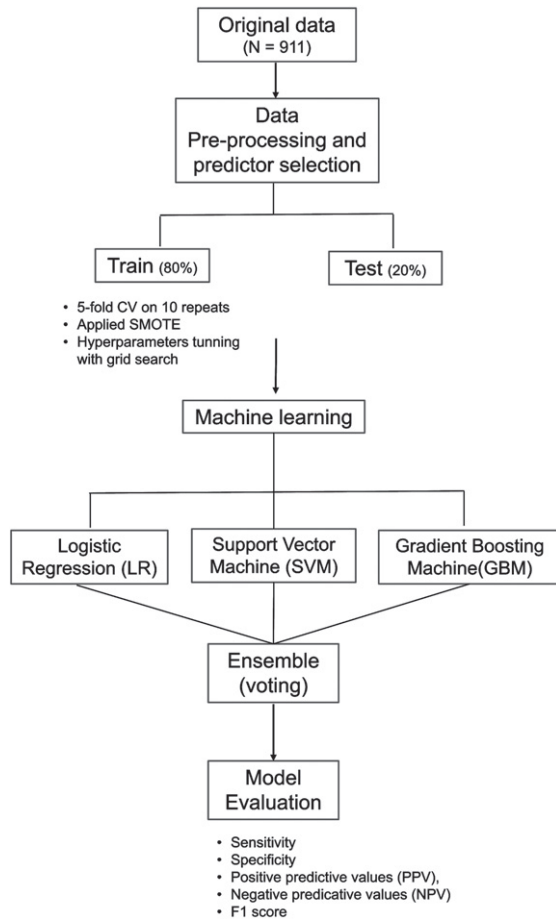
Original data
(N = 911)

Data
Pre-processing and predictor selection

Train (80%)

Test (20%)

• 5-fold CV on 10 repeats
• Applied SMOTE
• Hyperparameters tunning with grid search

Machine learning

Logistic Regression (LR)

Support Vector Machine (SVM)

Gradient Boosting Machine(GBM)

Ensemble (voting)

Model Evaluation

• Sensitivity
• Specificity
• Positive predictive values (PPV),
• Negative predicative values (NPV)
• F1 score